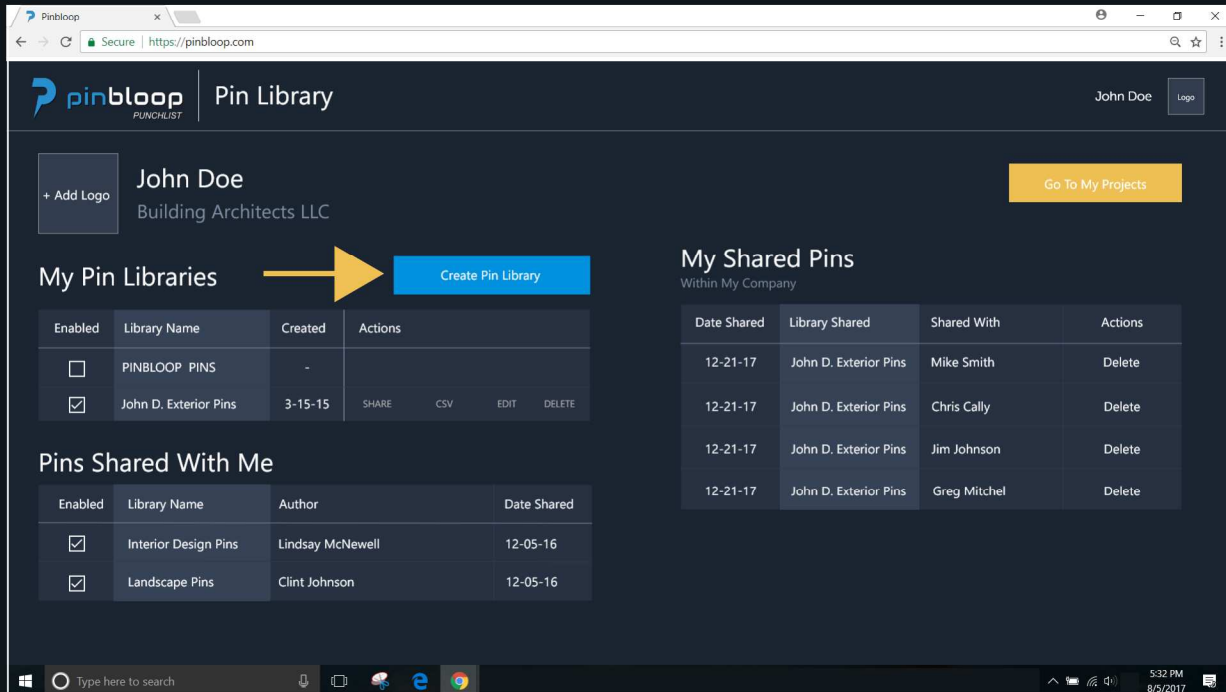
Pinbloop ×

Secure | https://pinbloop.com

pinbloop PUNCHLIST | Pin Library

John Doe Logo

+ Add Logo

John Doe
Building Architects LLC

Go To My Projects

My Pin Libraries

Create Pin Library

| Enabled | Library Name | Created | Actions |
|---|---|---|---|
| ☐ | PINBLOOP PINS | - | |
| ☑ | John D. Exterior Pins | 3-15-15 | SHARE CSV EDIT DELETE |

Pins Shared With Me

| Enabled | Library Name | Author | Date Shared |
|---|---|---|---|
| ☑ | Interior Design Pins | Lindsay McNewell | 12-05-16 |
| ☑ | Landscape Pins | Clint Johnson | 12-05-16 |

My Shared Pins
Within My Company

| Date Shared | Library Shared | Shared With | Actions |
|---|---|---|---|
| 12-21-17 | John D. Exterior Pins | Mike Smith | Delete |
| 12-21-17 | John D. Exterior Pins | Chris Cally | Delete |
| 12-21-17 | John D. Exterior Pins | Jim Johnson | Delete |
| 12-21-17 | John D. Exterior Pins | Greg Mitchel | Delete |

Type here to search

5:32 PM
8/5/2017